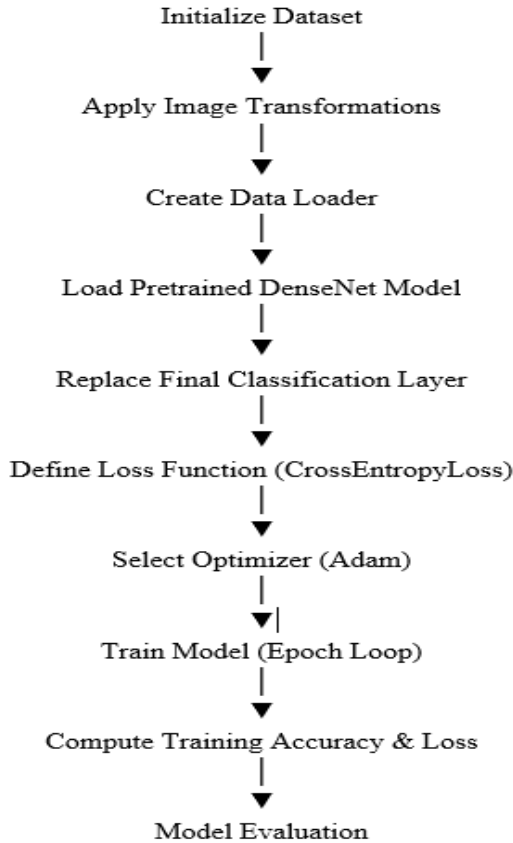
Initialize Dataset

Apply Image Transformations

Create Data Loader

Load Pretrained DenseNet Model

Replace Final Classification Layer

Define Loss Function (CrossEntropyLoss)

Select Optimizer (Adam)

Train Model (Epoch Loop)

Compute Training Accuracy & Loss

Model Evaluation